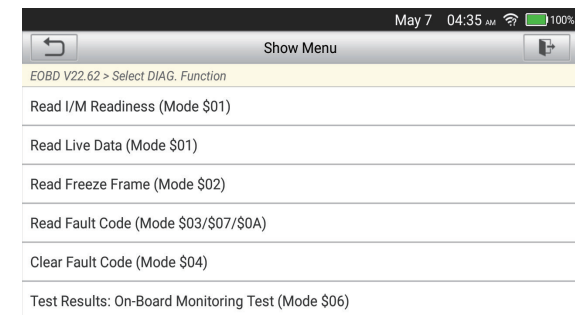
May 7 04:35 AM 100%

Show Menu

EOBD V22.62 > Select DIAG. Function

Read I/M Readiness (Mode \$01)

Read Live Data (Mode \$01)

Read Freeze Frame (Mode \$02)

Read Fault Code (Mode \$03/\$07/\$0A)

Clear Fault Code (Mode \$04)

Test Results: On-Board Monitoring Test (Mode \$06)